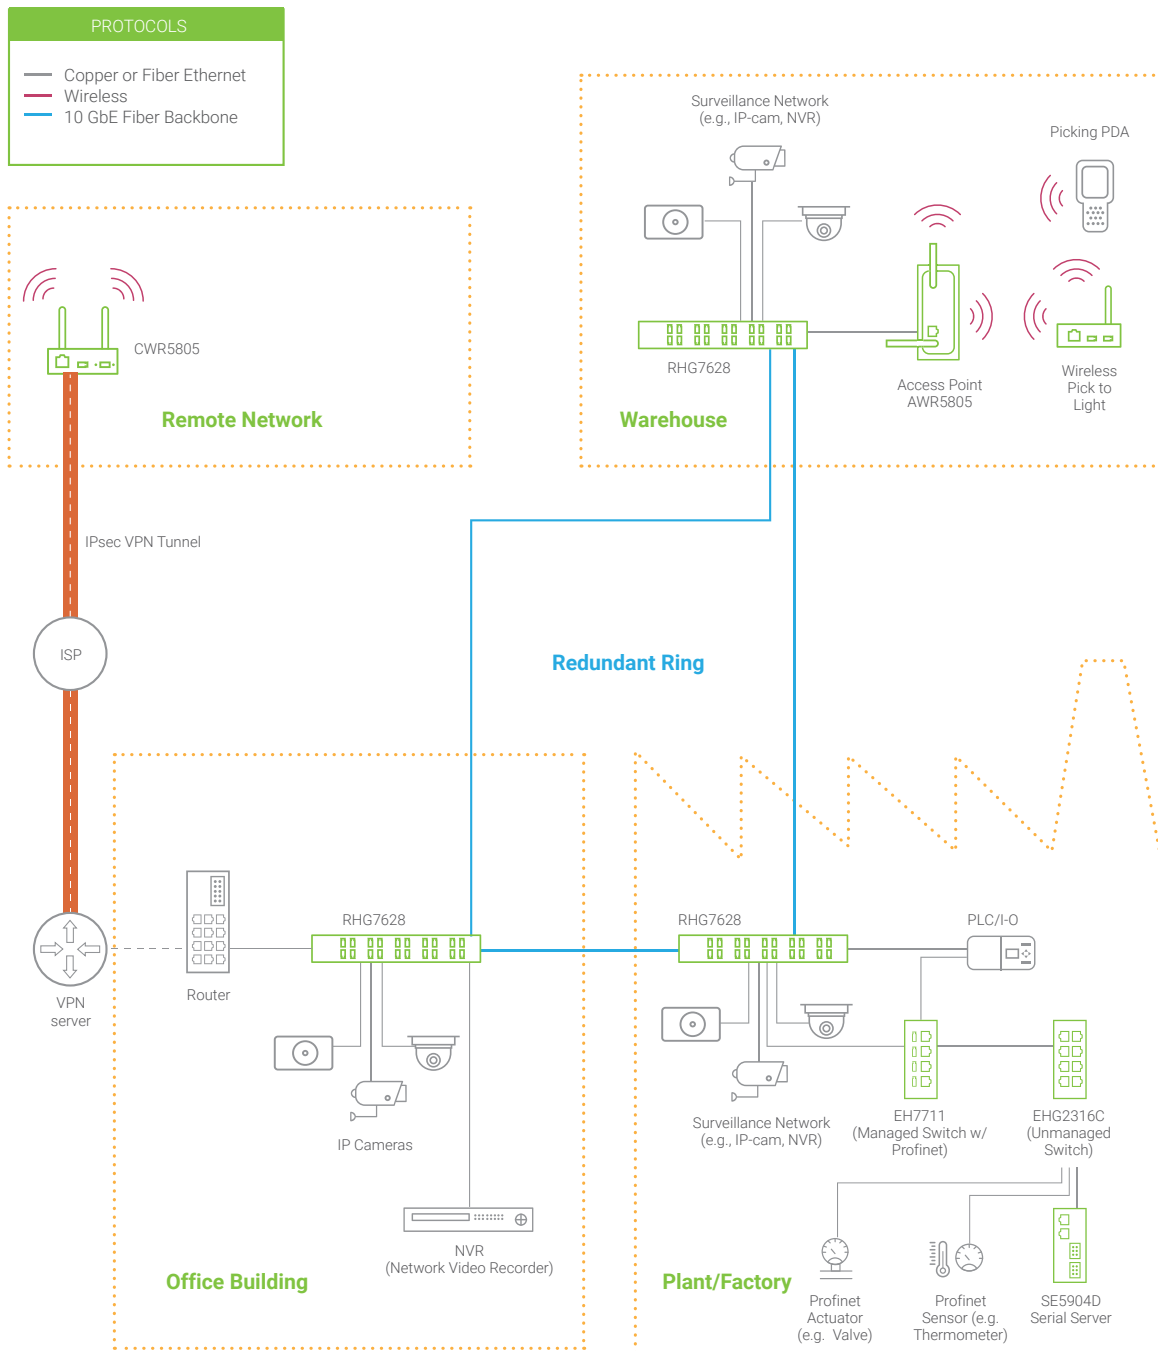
PROTOCOLS

Copper or Fiber Ethernet
Wireless
10 GbE Fiber Backbone

CWR5805

Remote Network

Surveillance Network
(e.g., IP-cam, NVR)

Picking PDA

RHG7628

Access Point
AWR5805

Wireless
Pick to
Light

Warehouse

IPsec VPN Tunnel

ISP

Redundant Ring

VPN
server

Router

RHG7628

IP Cameras

NVR
(Network Video Recorder)

Office Building

RHG7628

PLC/I-O

Surveillance Network
(e.g., IP-cam, NVR)

EH7711
(Managed Switch w/
Profinet)

EHG2316C
(Unmanaged
Switch)

Plant/Factory

Profinet
Actuator
(e.g. Valve)

Profinet
Sensor (e.g.
Thermometer)

SE5904D
Serial Server